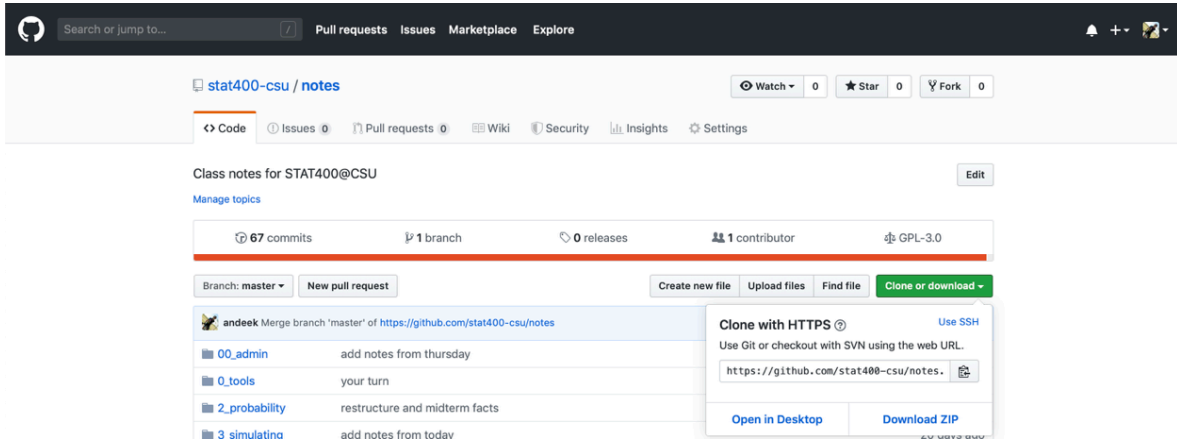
Search or jump to... / Pull requests Issues Marketplace Explore

stat400-csu / notes

Watch ▾ 0 Star 0 Fork 0

<> Code Issues 0 Pull requests 0 Wiki Security Insights Settings

Class notes for STAT400@CSU

Edit

Manage topics

67 commits 1 branch 0 releases 1 contributor GPL-3.0

Branch: master ▾ New pull request Create new file Upload files Find file Clone or download ▾

andeek Merge branch 'master' of https://github.com/stat400-csu/notes

| | |
|---|---|
| 00_admin | add notes from thursday |
| 0_tools | your turn |
| 2_probability | restructure and midterm facts |
| 3_simulating | add notes from today |

Clone with HTTPS

Use SSH

Use Git or checkout with SVN using the web URL.

https://github.com/stat400-csu/notes.

Open in Desktop Download ZIP

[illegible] days ago